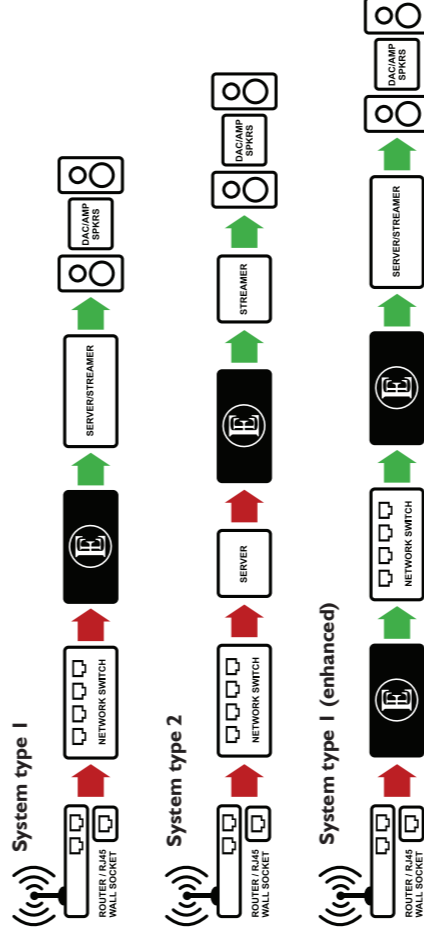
System type 1

ROUTER / RJ45 WALL SOCKET

NETWORK SWITCH

SERVER/STREAMER

DAC/AMP SPKRS

System type 2

ROUTER / RJ45 WALL SOCKET

NETWORK SWITCH

SERVER

STREAMER

DAC/AMP SPKRS

System type 1 (enhanced)

ROUTER / RJ45 WALL SOCKET

NETWORK SWITCH

SERVER/STREAMER

DAC/AMP SPKRS